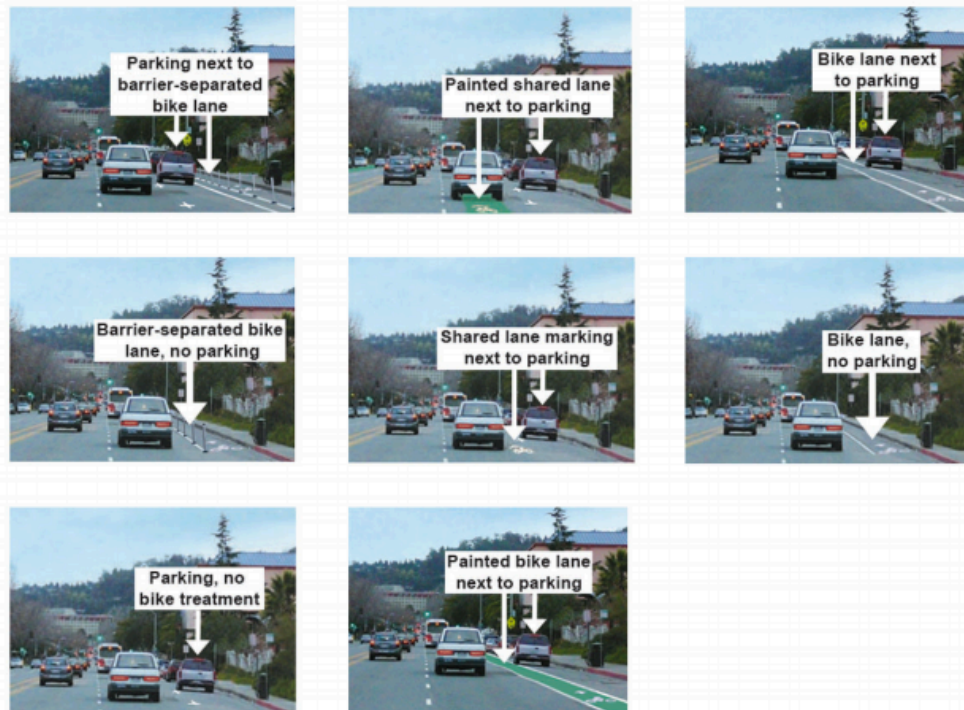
Parking next to barrier-separated bike lane

Painted shared lane next to parking

Bike lane next to parking

Barrier-separated bike lane, no parking

Shared lane marking next to parking

Bike lane, no parking

Parking, no bike treatment

Painted bike lane next to parking